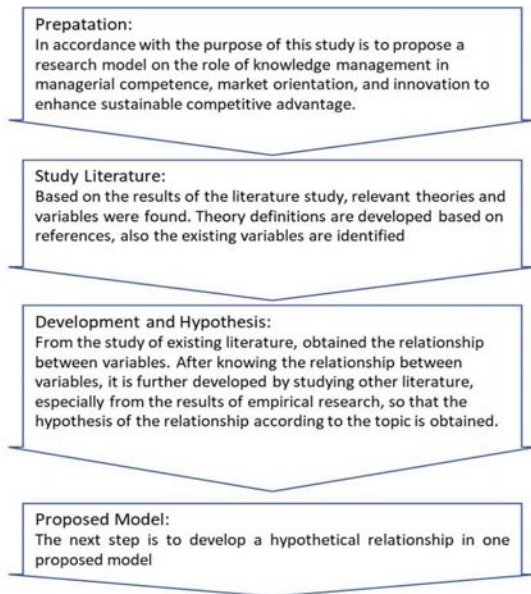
Prepatation:
In accordance with the purpose of this study is to propose a research model on the role of knowledge management in managerial competence, market orientation, and innovation to enhance sustainable competitive advantage.

Study Literature:
Based on the results of the literature study, relevant theories and variables were found. Theory definitions are developed based on references, also the existing variables are identified

Development and Hypothesis:
From the study of existing literature, obtained the relationship between variables. After knowing the relationship between variables, it is further developed by studying other literature, especially from the results of empirical research, so that the hypothesis of the relationship according to the topic is obtained.

Proposed Model:
The next step is to develop a hypothetical relationship in one proposed model